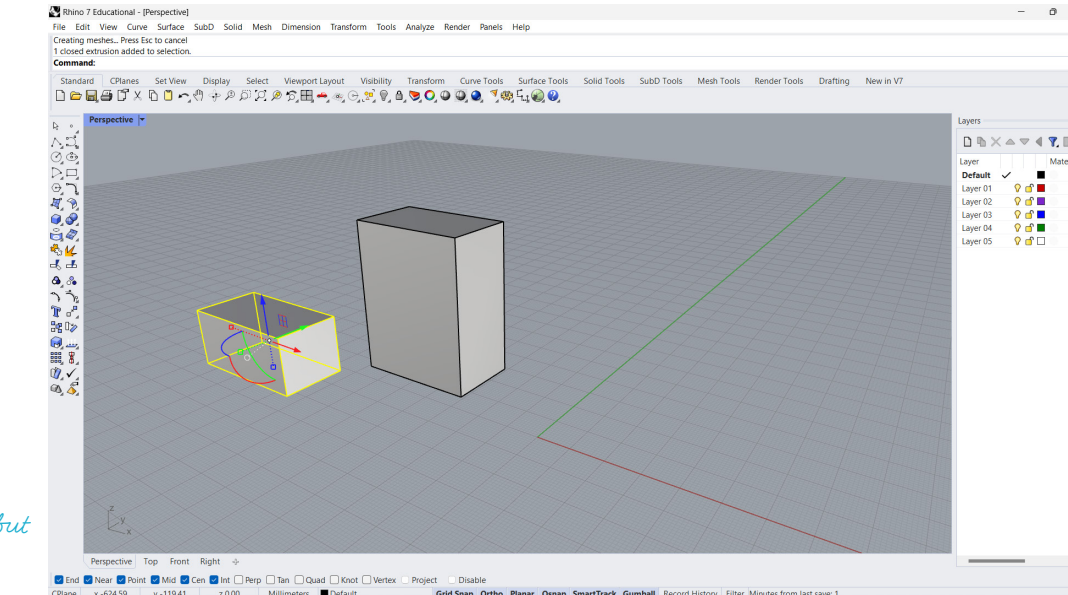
Rhino 7 Educational - [Perspective]
File Edit View Curve Surface SubD Solid Mesh Dimension Transform Tools Analyze Render Panels Help
Creating meshes... Press Esc to cancel
1 closed extrusion added to selection.
Command:
Standard CPlanes Set View Display Select Viewport Layout Visibility Transform Curve Tools Surface Tools Solid Tools SubD Tools Mesh Tools Render Tools Drafting New in V7
Perspective
Layers
Layer Mate
Default ✓
Layer 01
Layer 02
Layer 03
Layer 04
Layer 05
but
Perspective Top Front Right
End Near Point Mid Cen Int Perp Tan Quad Knot Vertex Project Disable
CPlane x -624.59 y -119.41 z 0.00 Millimeters Default Grid Snap Ortho Planar Osnap SmartTrack Gumball Record History Filter Minutes from last save: 1